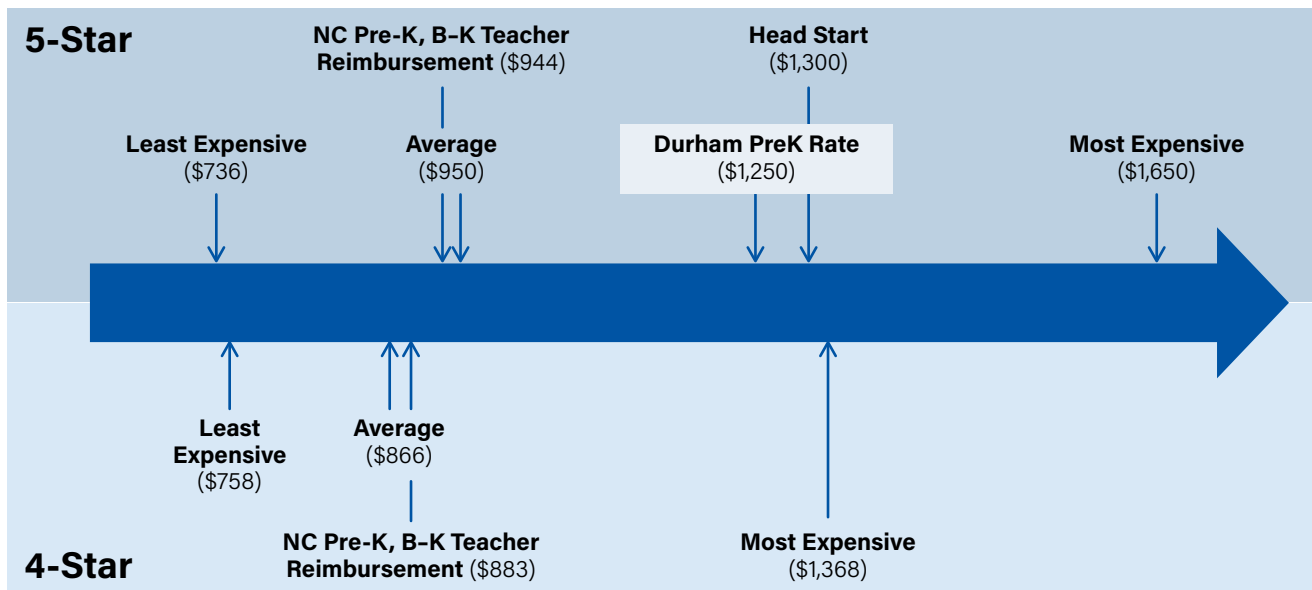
5-Star

NC Pre-K, B-K Teacher Reimbursement ($944)

Head Start ($1,300)

Least Expensive ($736)

Average ($950)

Durham PreK Rate ($1,250)

Most Expensive ($1,650)

Least Expensive ($758)

Average ($866)

NC Pre-K, B-K Teacher Reimbursement ($883)

Most Expensive ($1,368)

4-Star